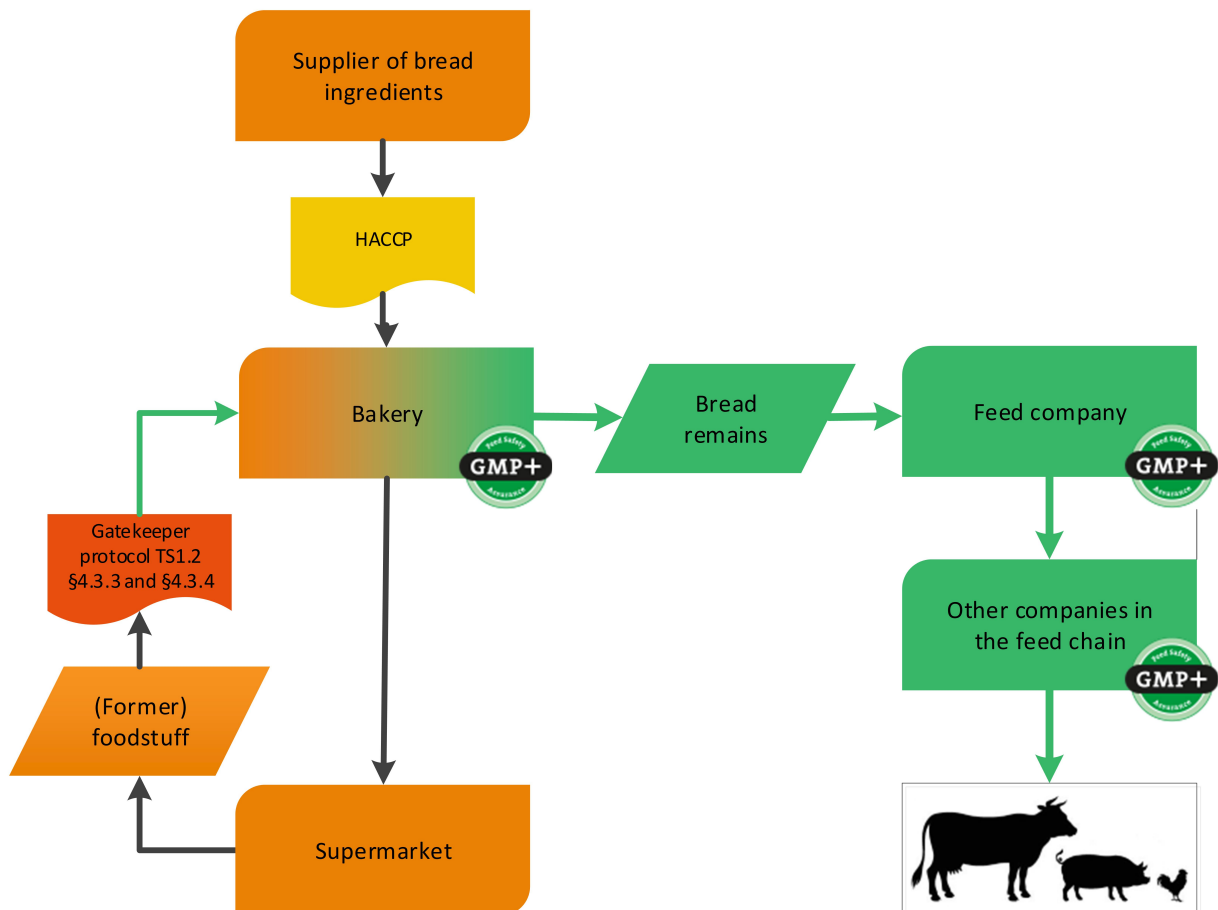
Supplier of bread ingredients

HACCP

Bakery

Feed Safety
GMP+
Assurance

Bread remains

Feed company

Feed Safety
GMP+
Assurance

Gatekeeper protocol TS1.2 §4.3.3 and §4.3.4

Other companies in the feed chain

Feed Safety
GMP+
Assurance

(Former) foodstuff

Supermarket